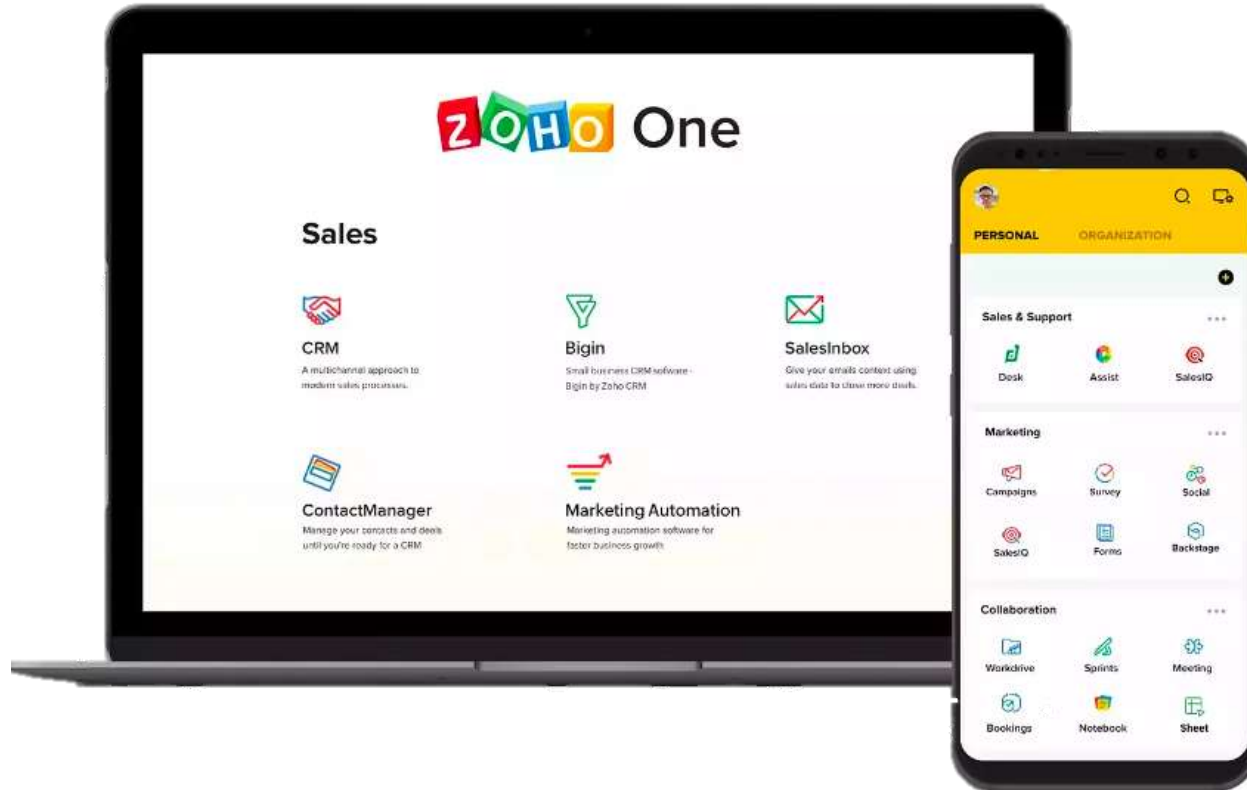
ZOHO One

Sales

CRM
A multichannel approach to modern sales processes.

Bigin
Small business CRM software - Bigin by Zoho CRM

SalesInbox
Give your emails context using sales data to close more deals.

ContactManager
Manage your contacts and deals until you're ready for a CRM

Marketing Automation
Marketing automation software for faster business growth

PERSONAL ORGANIZATION

Sales & Support
Desk
Assist
SalesIQ

Marketing
Campaigns
Survey
Social
SalesIQ
Forms
Backstage

Collaboration
Workdrive
Sprints
Meeting
Bookings
Notebook
Sheet